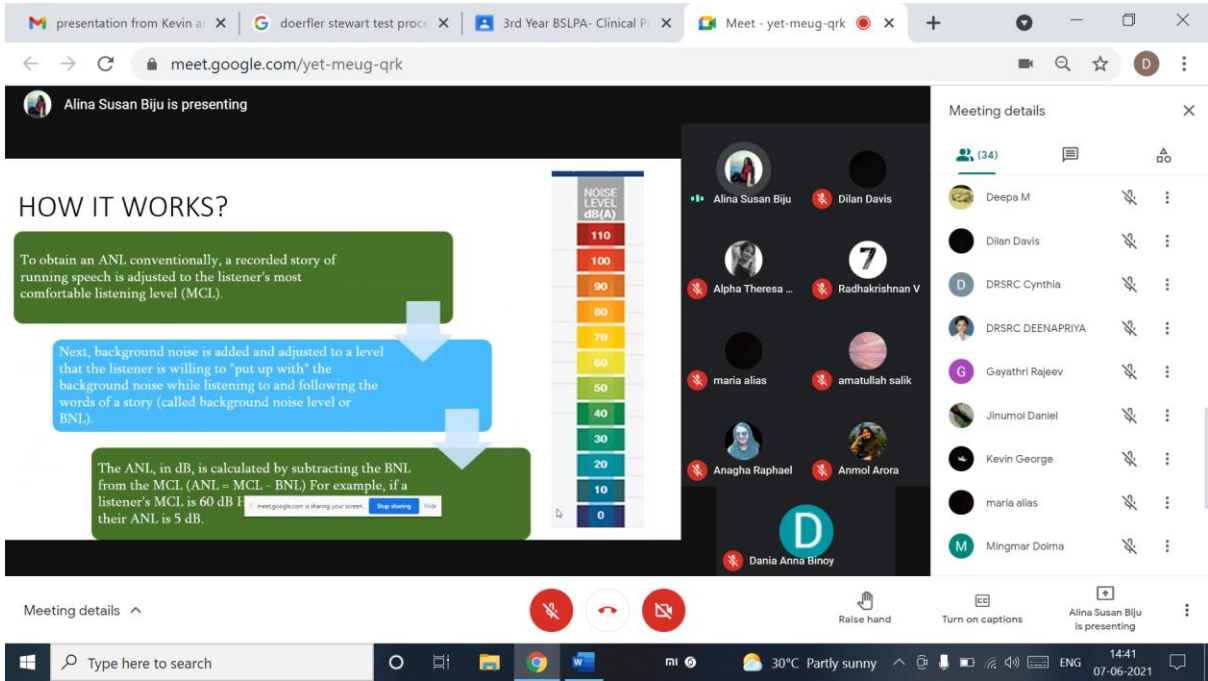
presentation from Kevin a ×
doerfler stewart test proc ×
3rd Year BSLPA- Clinical P ×
Meet - yet-meug-qrk ×

meet.google.com/yet-meug-qrk

D

Alina Susan Biju is presenting

HOW IT WORKS?

To obtain an ANL conventionally, a recorded story of running speech is adjusted to the listener's most comfortable listening level (MCL).

Next, background noise is added and adjusted to a level that the listener is willing to "put up with" the background noise while listening to and following the words of a story (called background noise level or BNL).

The ANL, in dB, is calculated by subtracting the BNL from the MCL (ANL = MCL - BNL) For example, if a listener's MCL is 60 dB H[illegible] their ANL is 5 dB.

meet.google.com is sharing your screen. Stop sharing Hide

NOISE LEVEL dB(A)

| 110 |
|---|
| 100 |
| 90 |
| 80 |
| 70 |
| 60 |
| 50 |
| 40 |
| 30 |
| 20 |
| 10 |
| 0 |

Alina Susan Biju
Dilan Davis
Alpha Theresa ...
Radhakrishnan V
maria alias
amatullah salik
Anagha Raphael
Anmol Arora
Dania Anna Binoy

Meeting details

(34)

Deepa M
Dilan Davis
DRSRC Cynthia
DRSRC DEENAPRIYA
Gayathri Rajeev
Jinumol Daniel
Kevin George
maria alias
Mingmar Dolma

Meeting details

Raise hand
Turn on captions
Alina Susan Biju is presenting

Type here to search

30°C Partly sunny
ENG
14:41
07-06-2021